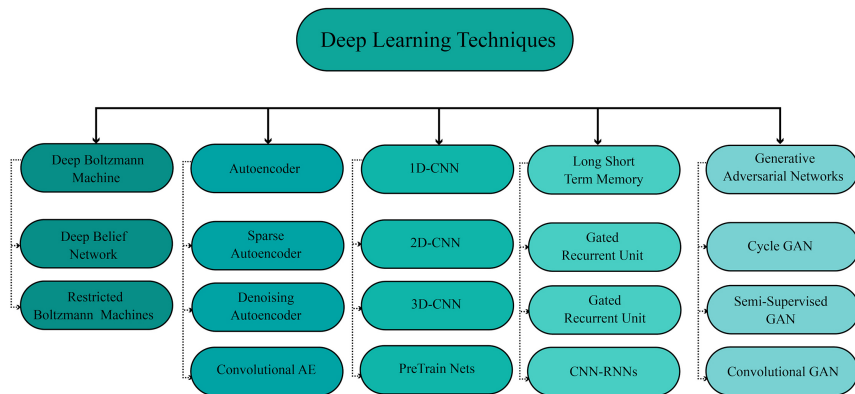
Deep Learning Techniques

Deep Boltzmann Machine

Deep Belief Network

Restricted Boltzmann Machines

Autoencoder

Sparse Autoencoder

Denoising Autoencoder

Convolutional AE

1D-CNN

2D-CNN

3D-CNN

PreTrain Nets

Long Short Term Memory

Gated Recurrent Unit

Gated Recurrent Unit

CNN-RNNs

Generative Adversarial Networks

Cycle GAN

Semi-Supervised GAN

Convolutional GAN